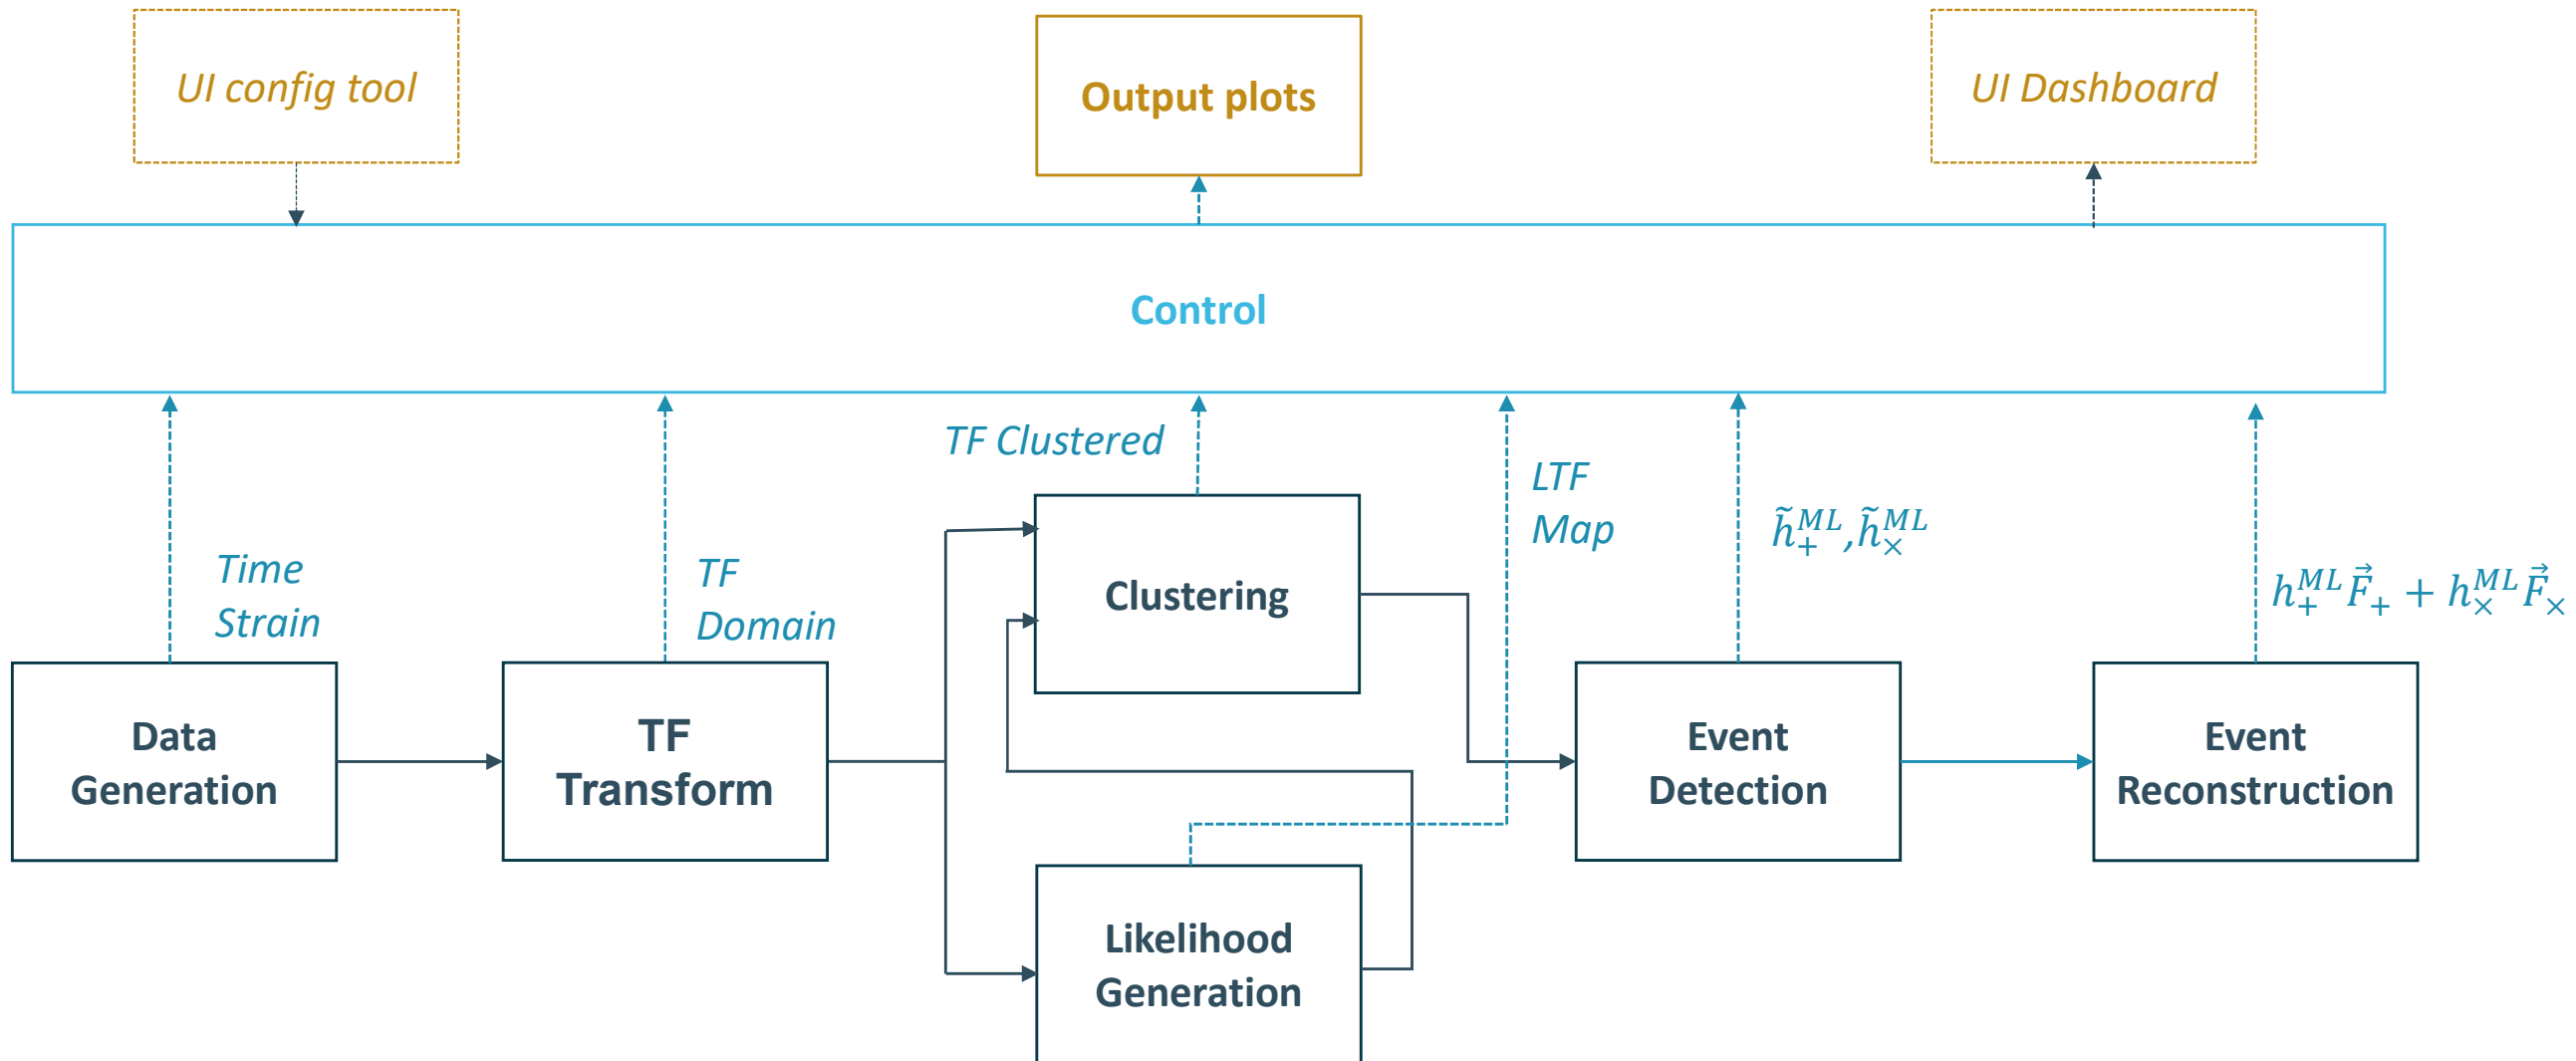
UI config tool

Output plots

UI Dashboard

Control

Time Strain

TF Domain

TF Clustered

LTF Map

$\tilde{h}_{+}^{ML}, \tilde{h}_{\times}^{ML}$

$h_{+}^{ML}\vec{F}_{+} + h_{\times}^{ML}\vec{F}_{\times}$

Data Generation

TF Transform

Clustering

Likelihood Generation

Event Detection

Event Reconstruction